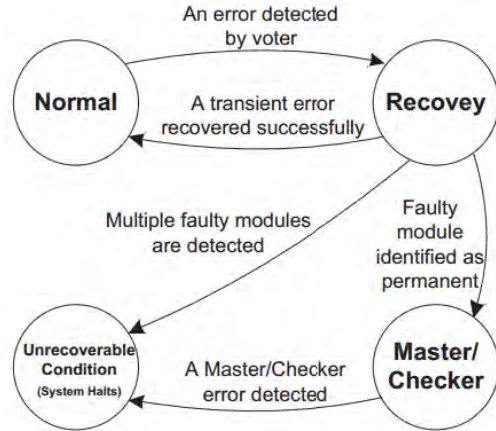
An error detected by voter

Normal

A transient error recovered successfully

Recovey

Multiple faulty modules are detected

Faulty module identified as permanent

Unrecoverable Condition (System Halts)

A Master/Checker error detected

Master/ Checker